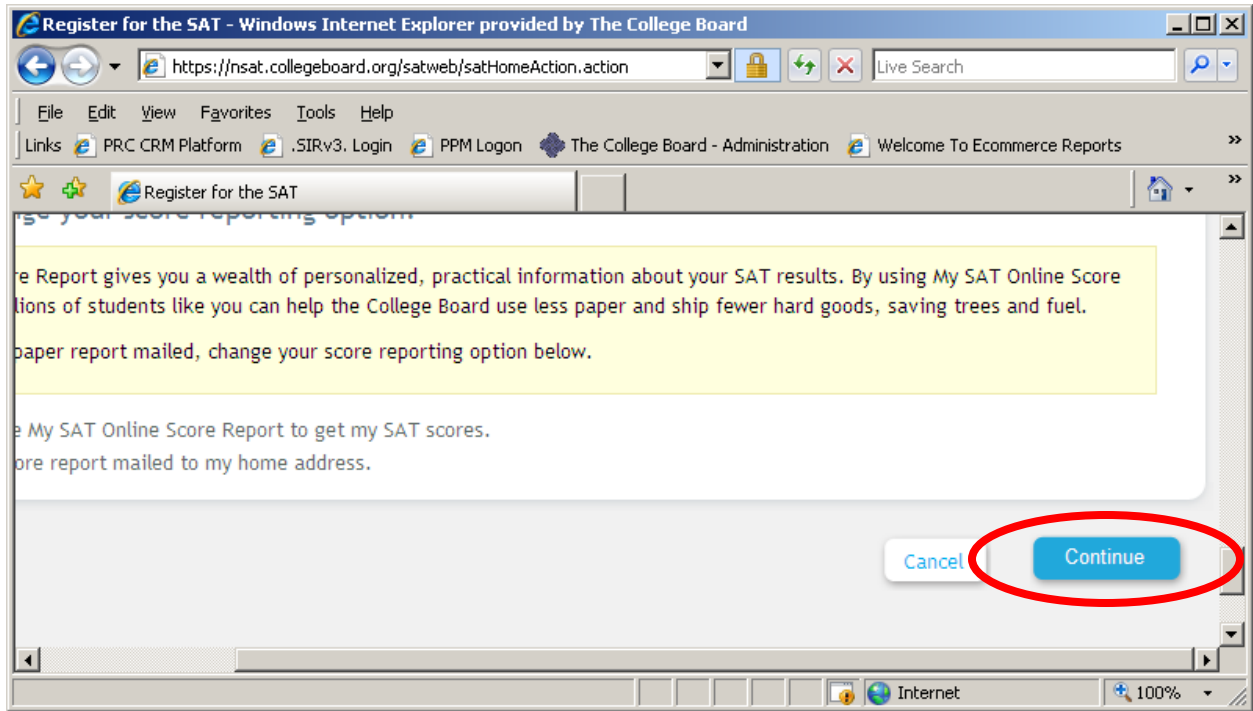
Register for the SAT - Windows Internet Explorer provided by The College Board

https://nsat.collegeboard.org/satweb/satHomeAction.action

Live Search

File Edit View Favorites Tools Help

Links PRC CRM Platform .SIRv3. Login PPM Logon The College Board - Administration Welcome To Ecommerce Reports

Register for the SAT

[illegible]ge your score reporting option

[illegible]re Report gives you a wealth of personalized, practical information about your SAT results. By using My SAT Online Score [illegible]lions of students like you can help the College Board use less paper and ship fewer hard goods, saving trees and fuel.

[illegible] paper report mailed, change your score reporting option below.

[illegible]e My SAT Online Score Report to get my SAT scores.

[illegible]ore report mailed to my home address.

Cancel

Continue

Internet

100%